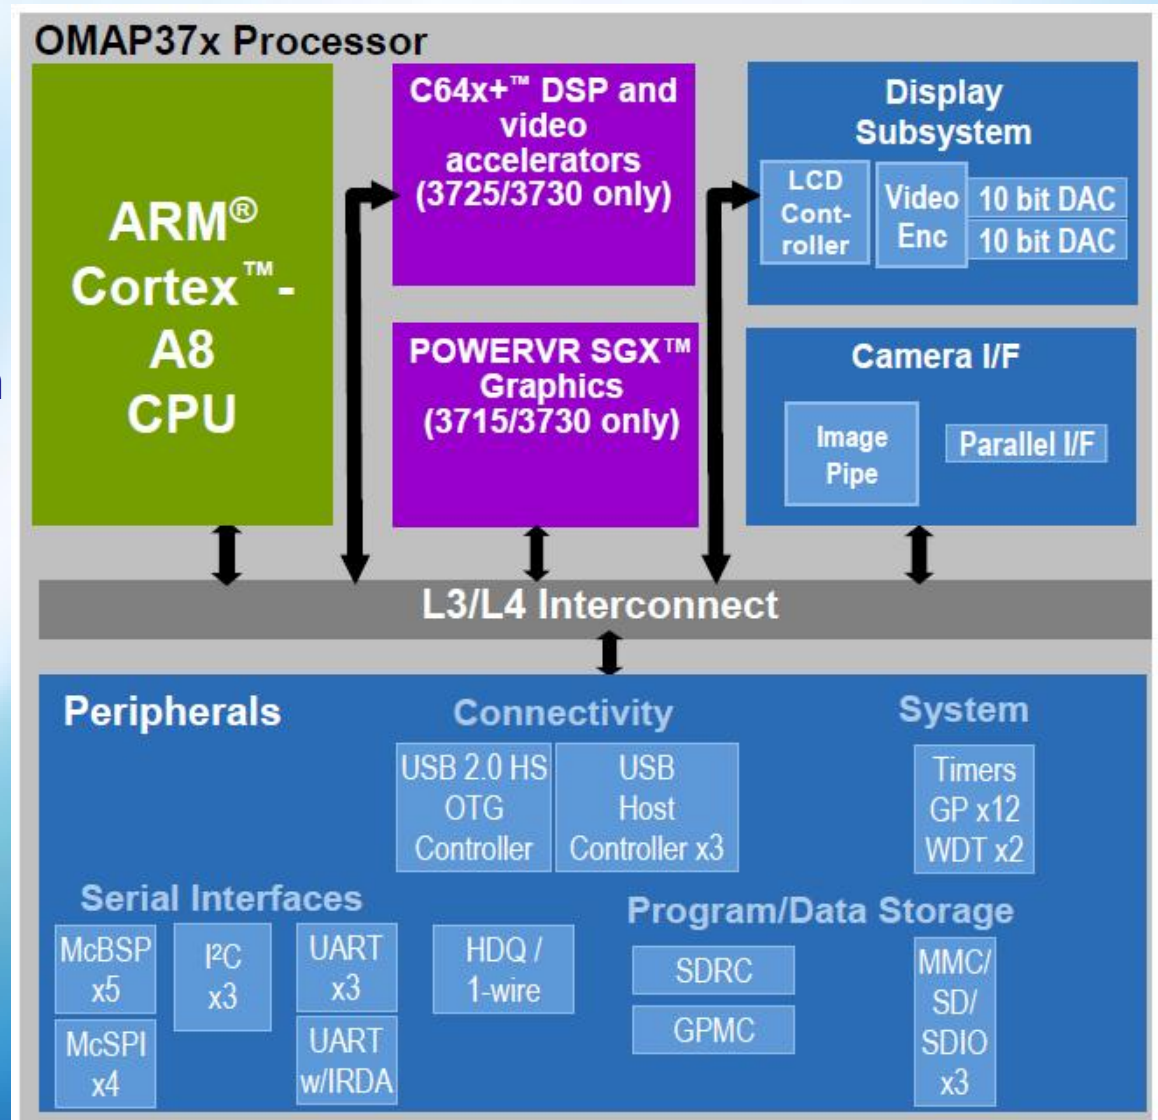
OMAP37x Processor

ARM® Cortex™-A8 CPU

C64x+™ DSP and video accelerators (3725/3730 only)

POWERVR SGX™ Graphics (3715/3730 only)

Display Subsystem

LCD Controller

Video Enc

10 bit DAC

10 bit DAC

Camera I/F

Image Pipe

Parallel I/F

L3/L4 Interconnect

Peripherals

Connectivity

USB 2.0 HS OTG Controller

USB Host Controller x3

System

Timers GP x12 WDT x2

Serial Interfaces

McBSP x5

I²C x3

UART x3

HDQ / 1-wire

McSPI x4

UART w/IRDA

Program/Data Storage

SDRC

GPMC

MMC/ SD/ SDIO x3